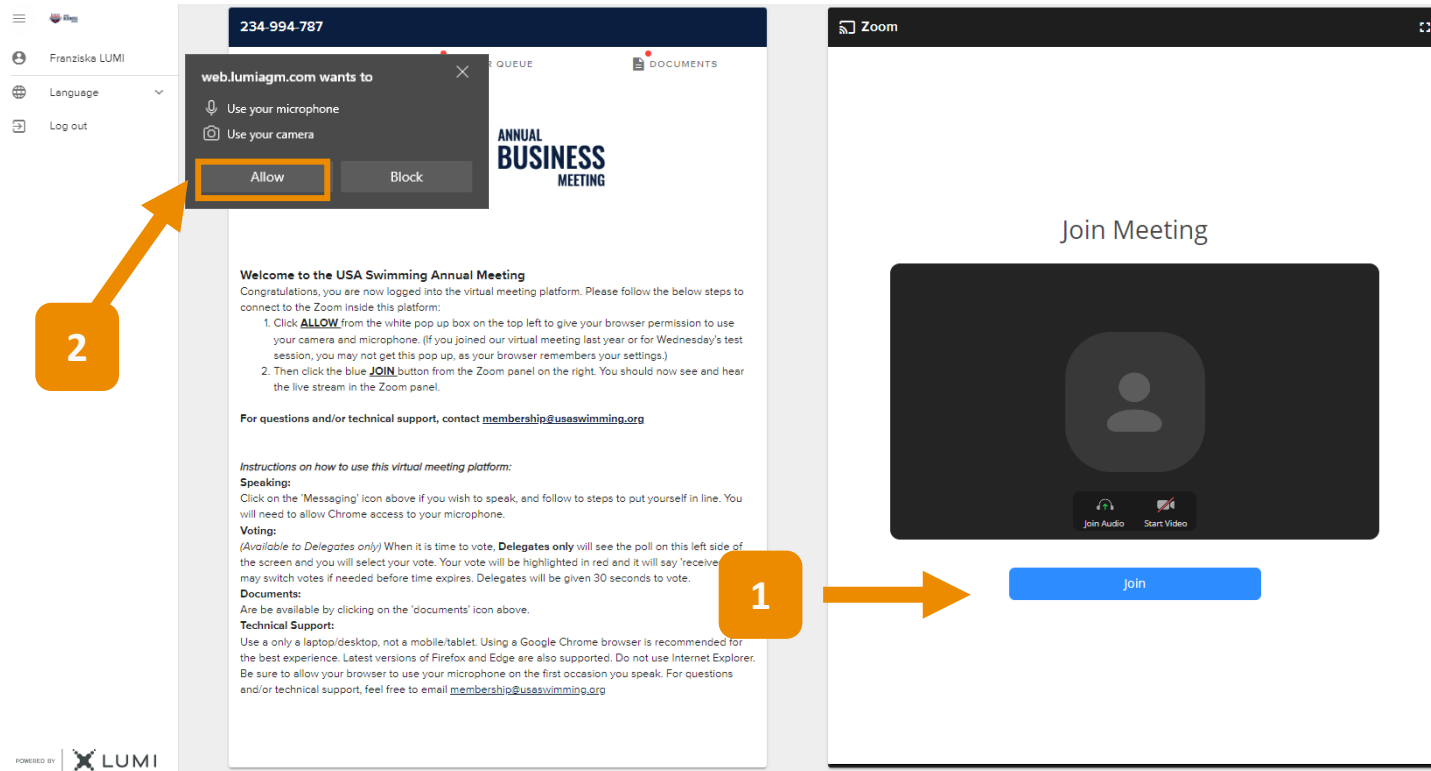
Franziska LUMI
Language
Log out

POWERED BY LUMI

234-994-787

web.lumiagm.com wants to
Use your microphone
Use your camera
Allow
Block

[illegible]R QUEUE
DOCUMENTS

ANNUAL
BUSINESS
MEETING

2

Welcome to the USA Swimming Annual Meeting
Congratulations, you are now logged into the virtual meeting platform. Please follow the below steps to connect to the Zoom inside this platform:
1. Click ALLOW from the white pop up box on the top left to give your browser permission to use your camera and microphone. (If you joined our virtual meeting last year or for Wednesday's test session, you may not get this pop up, as your browser remembers your settings.)
2. Then click the blue JOIN button from the Zoom panel on the right. You should now see and hear the live stream in the Zoom panel.

For questions and/or technical support, contact membership@usaswimming.org

Instructions on how to use this virtual meeting platform:
Speaking:
Click on the 'Messaging' icon above if you wish to speak, and follow to steps to put yourself in line. You will need to allow Chrome access to your microphone.
Voting:
(Available to Delegates only) When it is time to vote, Delegates only will see the poll on this left side of the screen and you will select your vote. Your vote will be highlighted in red and it will say 'receive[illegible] may switch votes if needed before time expires. Delegates will be given 30 seconds to vote.
Documents:
Are be available by clicking on the 'documents' icon above.
Technical Support:
Use a only a laptop/desktop, not a mobile/tablet. Using a Google Chrome browser is recommended for the best experience. Latest versions of Firefox and Edge are also supported. Do not use Internet Explorer. Be sure to allow your browser to use your microphone on the first occasion you speak. For questions and/or technical support, feel free to email membership@usaswimming.org

Zoom

Join Meeting

Join Audio
Start Video

1

Join